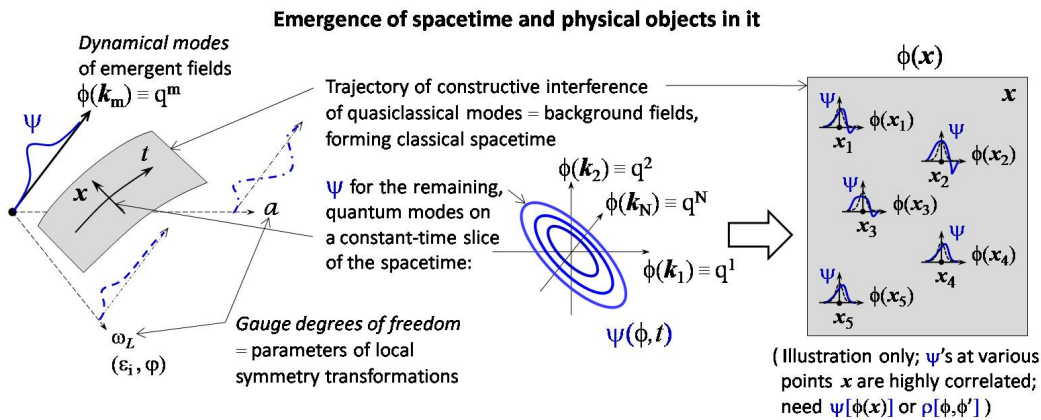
Emergence of spacetime and physical objects in it

*Dynamical modes* of emergent fields $\phi(\boldsymbol{k}_m) \equiv q^m$

$\psi$

$\boldsymbol{x}$

$t$

$a$

$\omega_L$

$(\varepsilon_i, \varphi)$

Trajectory of constructive interference of quasiclassical modes = background fields, forming classical spacetime

$\psi$ for the remaining, quantum modes on a constant-time slice of the spacetime:

$\phi(\boldsymbol{k}_2) \equiv q^2$

$\phi(\boldsymbol{k}_N) \equiv q^N$

$\phi(\boldsymbol{k}_1) \equiv q^1$

$\psi(\phi, t)$

*Gauge degrees of freedom* = parameters of local symmetry transformations

$\phi(\boldsymbol{x})$

$\boldsymbol{x}$

$\psi$ $\phi(\boldsymbol{x}_1)$ $\boldsymbol{x}_1$

$\psi$ $\phi(\boldsymbol{x}_2)$ $\boldsymbol{x}_2$

$\psi$ $\phi(\boldsymbol{x}_3)$ $\boldsymbol{x}_3$

$\psi$ $\phi(\boldsymbol{x}_4)$ $\boldsymbol{x}_4$

$\psi$ $\phi(\boldsymbol{x}_5)$ $\boldsymbol{x}_5$

( Illustration only; $\psi$'s at various points $\boldsymbol{x}$ are highly correlated; need $\psi[\phi(\boldsymbol{x})]$ or $\rho[\phi,\phi']$ )